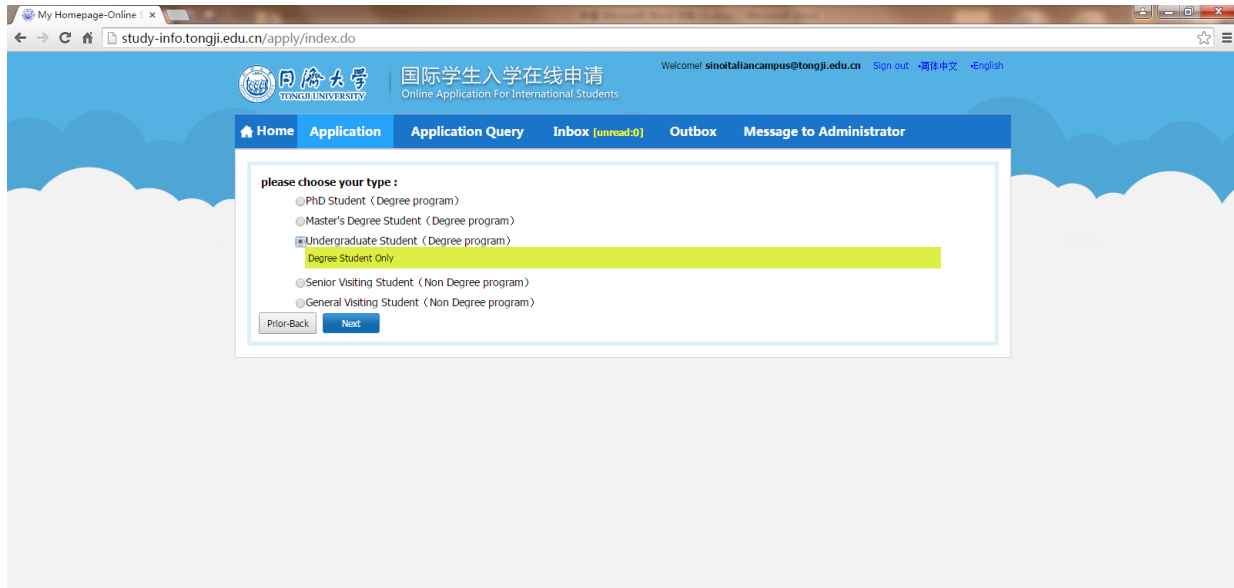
My Homepage-Online S ×

study-info.tongji.edu.cn/apply/index.do

同济大学 TONGJI UNIVERSITY

国际学生入学在线申请
Online Application For International Students

Welcome! sinoitaliancampus@tongji.edu.cn Sign out •简体中文 •English

Home Application Application Query Inbox [unread:0] Outbox Message to Administrator

please choose your type :

PhD Student（Degree program）

Master's Degree Student（Degree program）

Undergraduate Student（Degree program）

Degree Student Only

Senior Visiting Student（Non Degree program）

General Visiting Student（Non Degree program）

Prior-Back Next